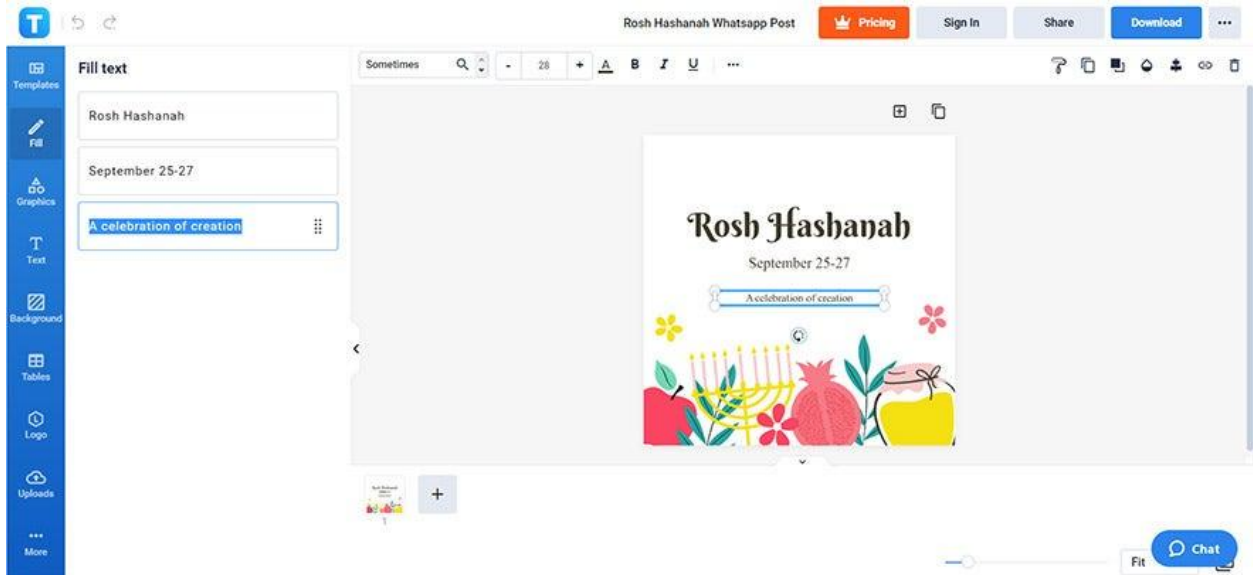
Rosh Hashanah Whatsapp Post
Pricing
Sign In
Share
Download
...

Templates
Fill
Graphics
Text
Background
Tables
Logo
Uploads
More

Fill text

Rosh Hashanah

September 25-27

A celebration of creation

Sometimes
28
B I U ...

Rosh Hashanah
September 25-27
A celebration of creation

1
+

Fit
Chat